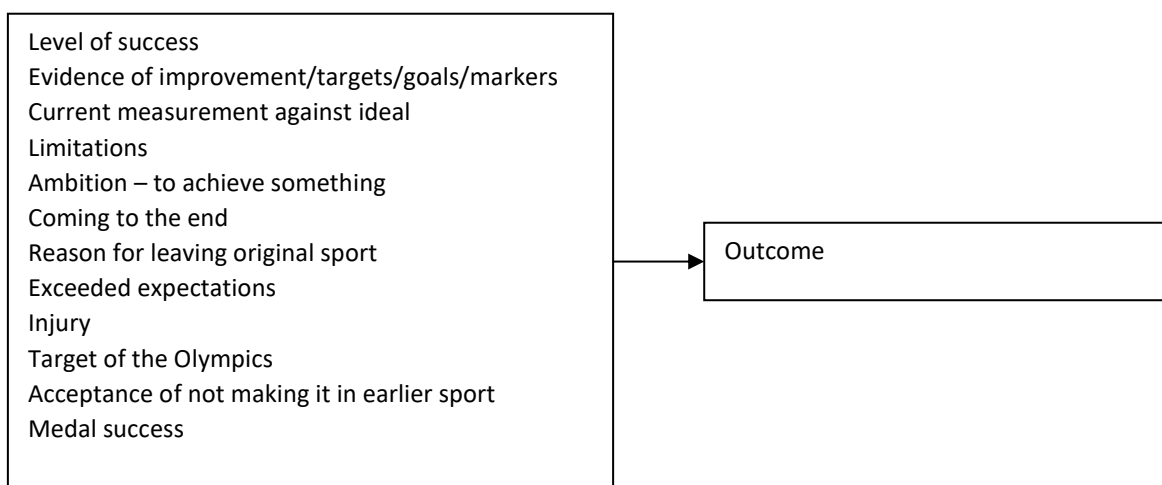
Level of success
Evidence of improvement/targets/goals/markers
Current measurement against ideal
Limitations
Ambition – to achieve something
Coming to the end
Reason for leaving original sport
Exceeded expectations
Injury
Target of the Olympics
Acceptance of not making it in earlier sport
Medal success

Outcome